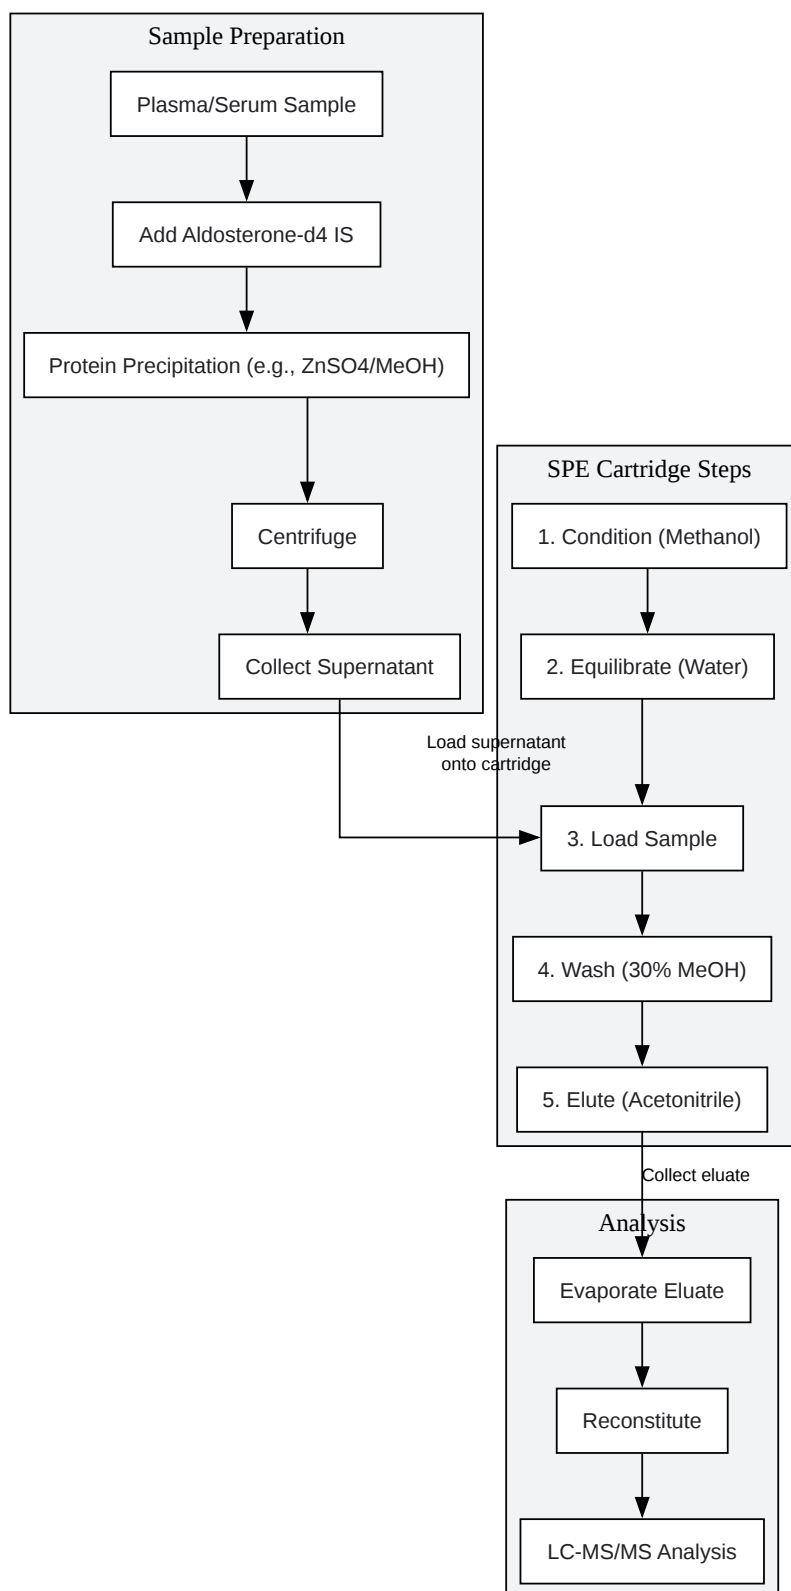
Sample Preparation

Plasma/Serum Sample

Add Aldosterone-d4 IS

Protein Precipitation (e.g., ZnSO4/MeOH)

Centrifuge

Collect Supernatant

SPE Cartridge Steps

1. Condition (Methanol)

2. Equilibrate (Water)

Load supernatant onto cartridge

3. Load Sample

4. Wash (30% MeOH)

5. Elute (Acetonitrile)

Collect eluate

Analysis

Evaporate Eluate

Reconstitute

LC-MS/MS Analysis